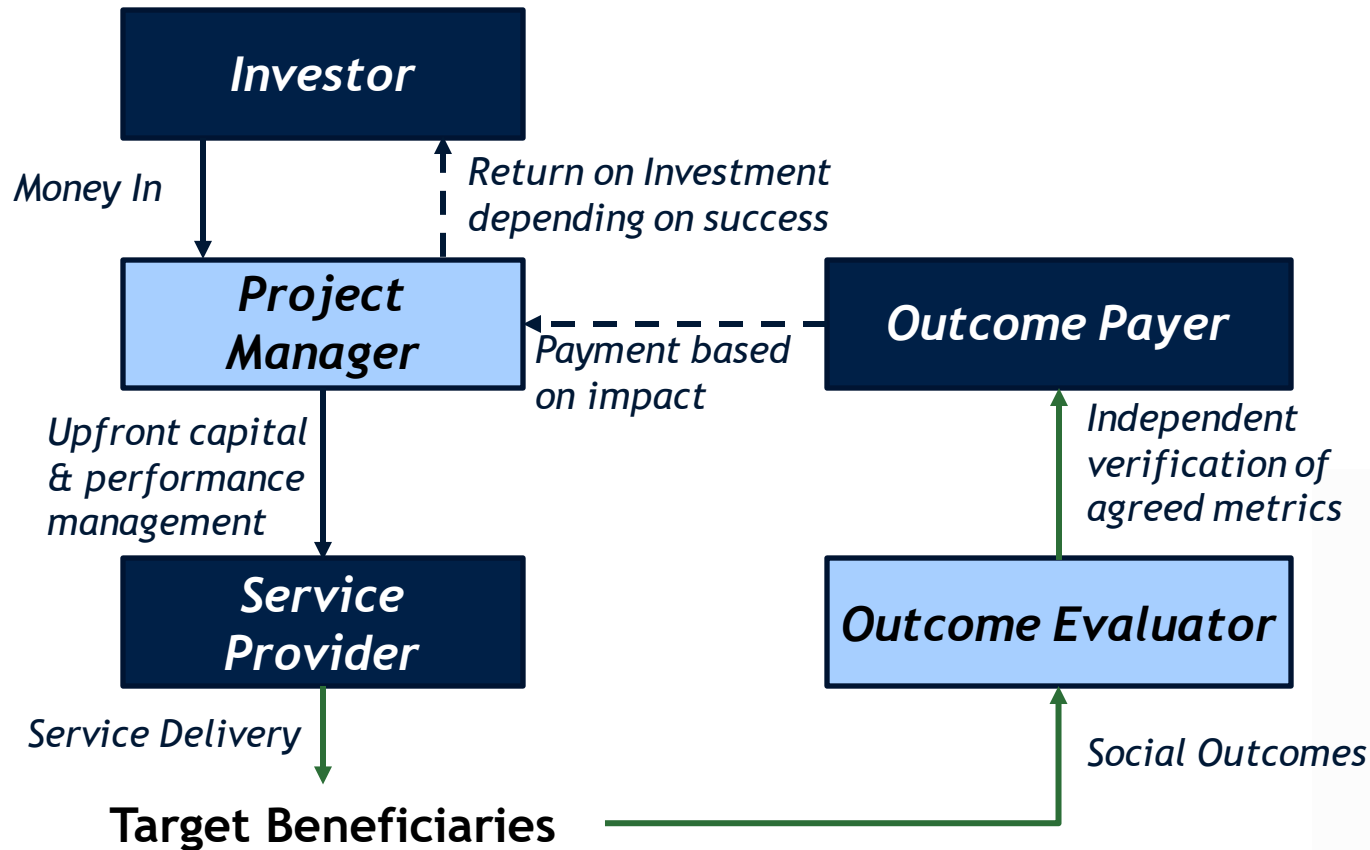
Investor

Money In

Return on Investment depending on success

Project Manager

Outcome Payer

Payment based on impact

Upfront capital & performance management

Independent verification of agreed metrics

Service Provider

Outcome Evaluator

Service Delivery

Social Outcomes

Target Beneficiaries